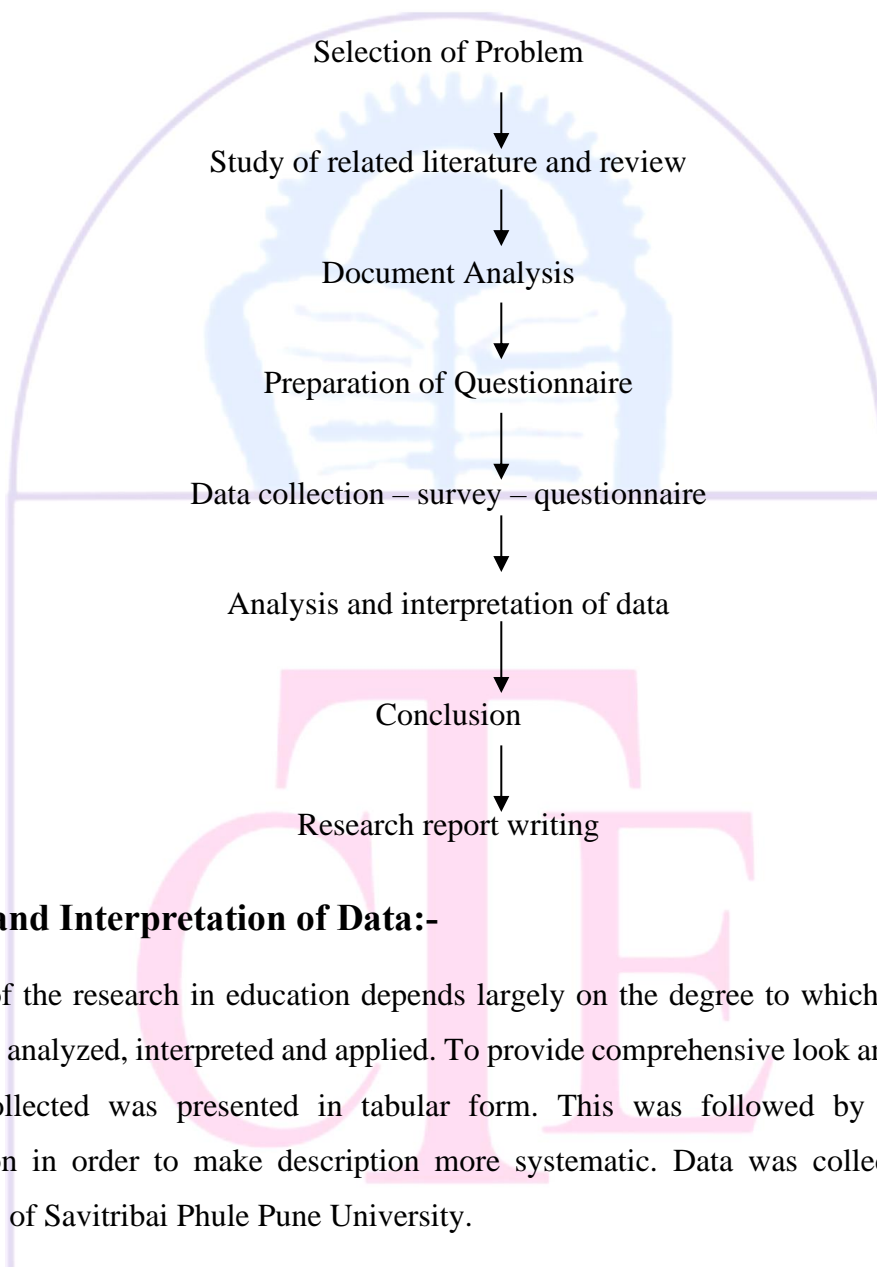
Selection of Problem

Study of related literature and review

Document Analysis

Preparation of Questionnaire

Data collection – survey – questionnaire

Analysis and interpretation of data

Conclusion

Research report writing

and Interpretation of Data:-

f the research in education depends largely on the degree to which analyzed, interpreted and applied. To provide comprehensive look an ollected was presented in tabular form. This was followed by n in order to make description more systematic. Data was collec of Savitribai Phule Pune University.